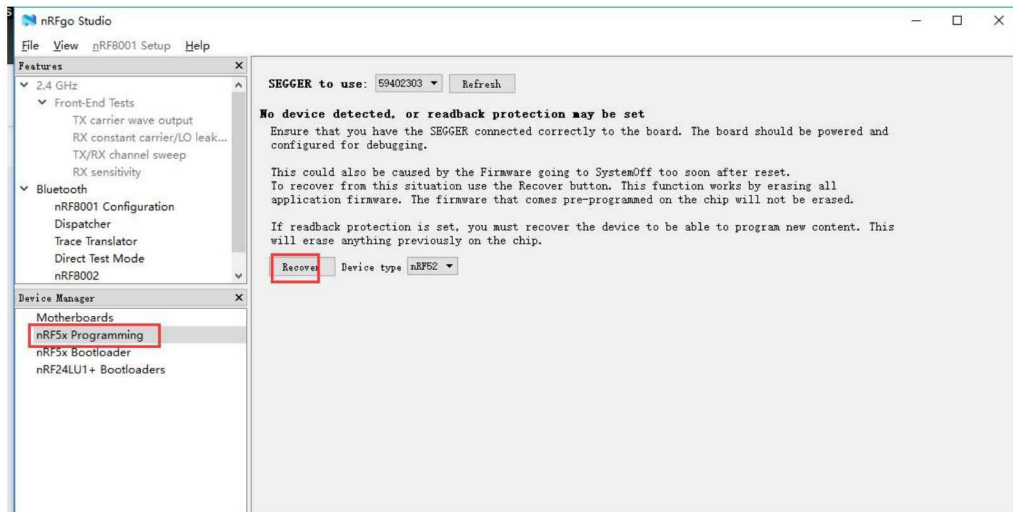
nRFgo Studio

File View nRF8001 Setup Help

Features
2.4 GHz
Front-End Tests
TX carrier wave output
RX constant carrier/LO leak...
TX/RX channel sweep
RX sensitivity
Bluetooth
nRF8001 Configuration
Dispatcher
Trace Translator
Direct Test Mode
nRF8002

Device Manager
Motherboards
nRF5x Programming
nRF5x Bootloader
nRF24LU1+ Bootloaders

SEGGER to use: 59402303 Refresh

No device detected, or readback protection may be set

Ensure that you have the SEGGER connected correctly to the board. The board should be powered and configured for debugging.

This could also be caused by the Firmware going to SystemOff too soon after reset. To recover from this situation use the Recover button. This function works by erasing all application firmware. The firmware that comes pre-programmed on the chip will not be erased.

If readback protection is set, you must recover the device to be able to program new content. This will erase anything previously on the chip.

Recover Device type nRF52